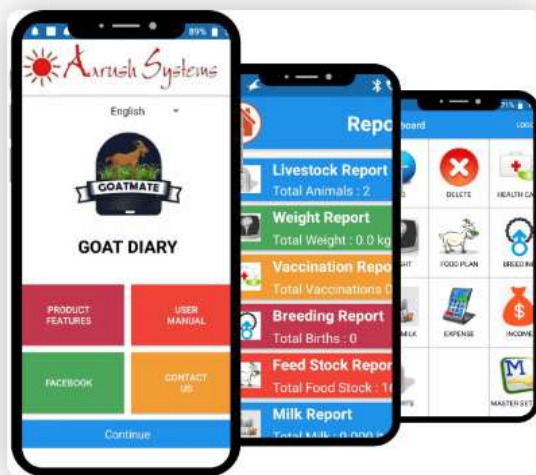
89%

Aarush Systems

English

GOATMATE

GOAT DIARY

PRODUCT FEATURES

USER MANUAL

FACEBOOK

CONTACT US

Continue

Repo

Livestock Report
Total Animals : 2

Weight Report
Total Weight : 0.0 kg

Vaccination Repo
Total Vaccinations 0

Breeding Report
Total Births : 0

Feed Stock Repor
Total Food Stock : 1

Milk Report
Total Milk : 0.000

board

LOG

DELETE

HEALTH CA

FOOD PLAN

BREED IN

EXPENSE

INCOME

MASTER SET